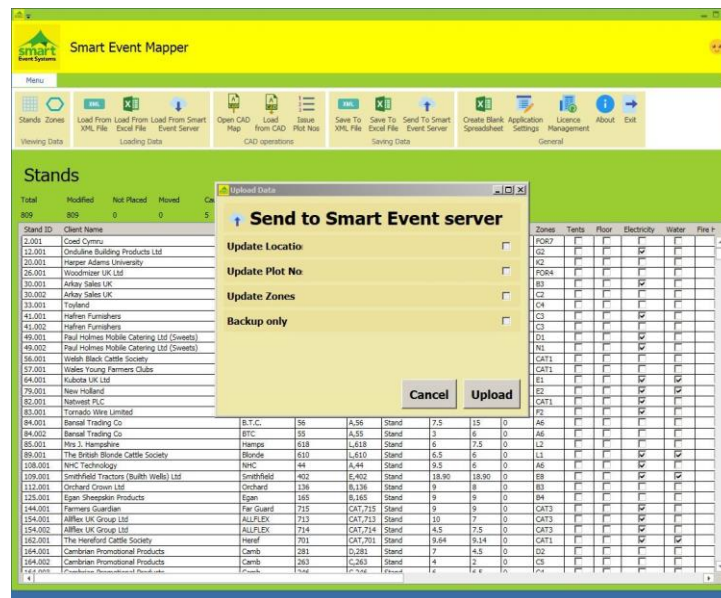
smart Event Systems

Smart Event Mapper

Menu

Stands Zones
Viewing Data

Load From XML File | Load From Excel File | Load From Smart Event Server
Loading Data

Open CAD Map | Load from CAD | Issue Plot Nos
CAD operations

Save To XML File | Save To Excel File | Send To Smart Event Server
Saving Data

Create Blank Spreadsheet | Application Settings | Licence Management | About | Exit
General

Stands

Total 809 | Modified 809 | Not Placed 0 | Moved 0 | Ca 5

Upload Data

Send to Smart Event server

Update Locatio

Update Plot No

Update Zones

Backup only

Cancel | Upload

| Stand ID | Client Name | | | | | | | | Zones | Tents | Floor | Electricity | Water | Fire |
|---|---|---|---|---|---|---|---|---|---|---|---|---|---|---|
| 2.001 | Coed Cymru | | | | | | | | FOR7 | | | | | |
| 12.001 | Onduline Building Products Ltd | | | | | | | | G2 | | | | | |
| 20.001 | Harper Adams University | | | | | | | | X2 | | | | | |
| 26.001 | Woodmizer UK Ltd | | | | | | | | FOR4 | | | | | |
| 30.001 | Arkay Sales UK | | | | | | | | B3 | | | | | |
| 30.002 | Arkay Sales UK | | | | | | | | C2 | | | | | |
| 33.001 | Toyland | | | | | | | | C4 | | | | | |
| 41.001 | Hafren Furnishers | | | | | | | | C3 | | | | | |
| 41.002 | Hafren Furnishers | | | | | | | | C3 | | | | | |
| 49.001 | Paul Holmes Mobile Catering Ltd (Sweets) | | | | | | | | D1 | | | | | |
| 49.002 | Paul Holmes Mobile Catering Ltd (Sweets) | | | | | | | | N1 | | | | | |
| 56.001 | Welsh Black Cattle Society | | | | | | | | CAT1 | | | | | |
| 57.001 | Wales Young Farmers Clubs | | | | | | | | CAT1 | | | | | |
| 64.001 | Kubota UK Ltd | | | | | | | | E1 | | | | | |
| 79.001 | New Holland | | | | | | | | E2 | | | | | |
| 82.001 | Natwest PLC | | | | | | | | CAT1 | | | | | |
| 83.001 | Tornado Wire Limited | | | | | | | | F2 | | | | | |
| 84.001 | Bansal Trading Co | B.T.C. | 56 | A,56 | Stand | 7.5 | 15 | 0 | A6 | | | | | |
| 84.002 | Bansal Trading Co | BTC | 55 | A,55 | Stand | 3 | 6 | 0 | A6 | | | | | |
| 85.001 | Mrs J. Hampshire | Hamps | 618 | L,618 | Stand | 6 | 7.5 | 0 | L2 | | | | | |
| 89.001 | The British Blonde Cattle Society | Blonde | 610 | L,610 | Stand | 6.5 | 6 | 0 | L1 | | | | | |
| 108.001 | NHC Technology | NHC | 44 | A,44 | Stand | 9.5 | 6 | 0 | A6 | | | | | |
| 109.001 | Smithfield Tractors (Builth Wells) Ltd | Smithfield | 402 | E,402 | Stand | 18.90 | 18.90 | 0 | E8 | | | | | |
| 112.001 | Orchard Crown Ltd | Orchard | 136 | B,136 | Stand | 9 | 8 | 0 | B3 | | | | | |
| 125.001 | Egan Sheepskin Products | Egan | 165 | B,165 | Stand | 9 | 9 | 0 | B4 | | | | | |
| 144.001 | Farmers Guardian | Far Guard | 715 | CAT,715 | Stand | 9 | 9 | 0 | CAT3 | | | | | |
| 154.001 | Allflex UK Group Ltd | ALLFLEX | 713 | CAT,713 | Stand | 10 | 7 | 0 | CAT3 | | | | | |
| 154.002 | Allflex UK Group Ltd | ALLFLEX | 714 | CAT,714 | Stand | 4.5 | 7.5 | 0 | CAT3 | | | | | |
| 162.001 | The Hereford Cattle Society | Heref | 701 | CAT,701 | Stand | 9.64 | 9.14 | 0 | CAT1 | | | | | |
| 164.001 | Cambrian Promotional Products | Camb | 281 | D,281 | Stand | 7 | 4.5 | 0 | D2 | | | | | |
| 164.002 | Cambrian Promotional Products | Camb | 263 | C,263 | Stand | 4 | 2 | 0 | C5 | | | | | |
| 164.003 | Cambrian Promotional Products | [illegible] | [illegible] | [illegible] | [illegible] | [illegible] | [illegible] | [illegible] | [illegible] | | | | | |